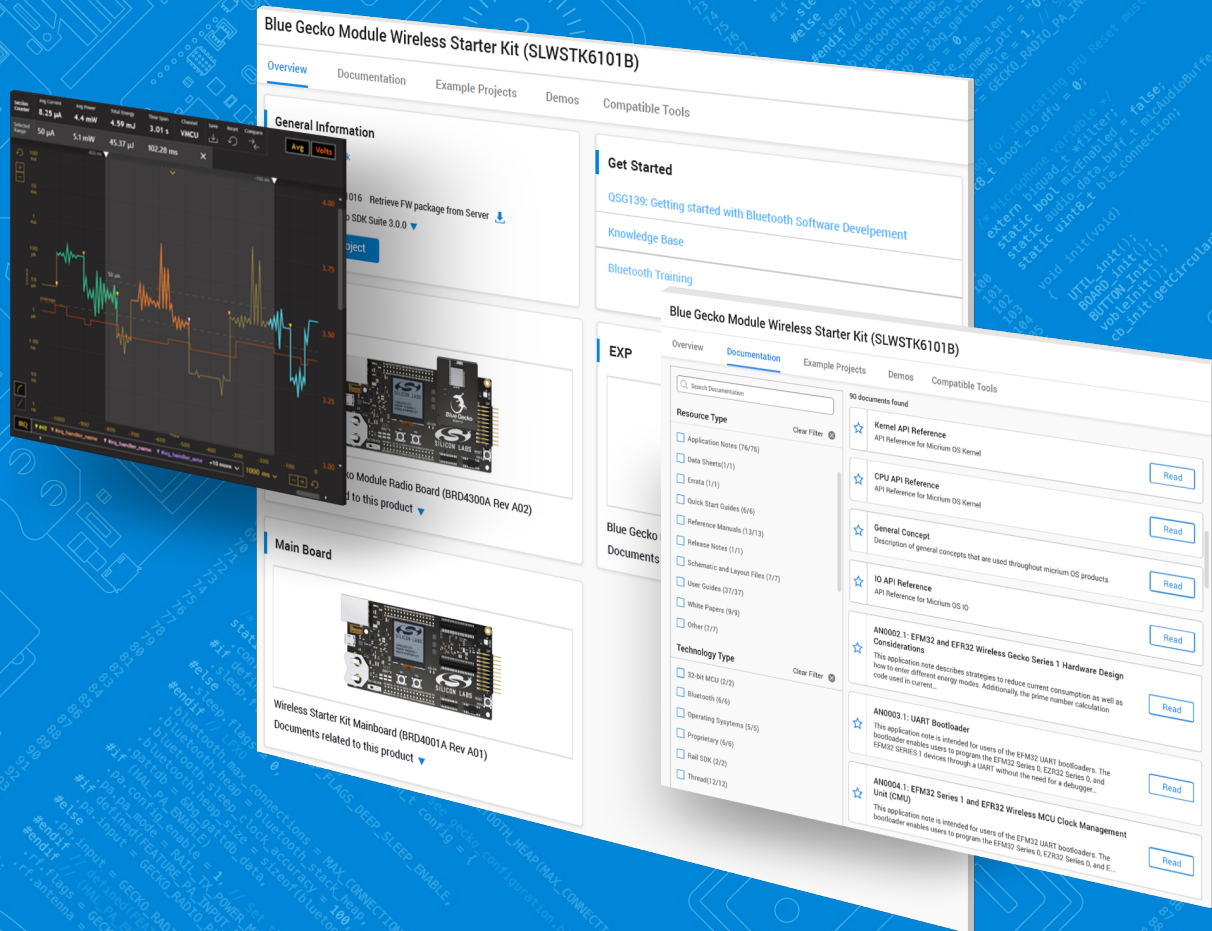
Blue Gecko Module Wireless Starter Kit (SLWSTK6101B)

Overview | Documentation | Example Projects | Demos | Compatible Tools

General Information

016 Retrieve FW package from Server

SDK Suite 3.0.0

oject

Get Started

QSG139: Getting started with Bluetooth Software Develpement

Knowledge Base

Bluetooth Training

EXP

ko Module Radio Board (BRD4300A Rev A02)

d to this product

Blue Gecko

Documents

Main Board

Wireless Starter Kit Mainboard (BRD4001A Rev A01)

Documents related to this product

Avg Current 8.25 µA | Avg Power 4.4 mW | Total Energy 4.59 mJ | Time Span 3.01 s | Channel VMCU

Selected Range 50 µA | 5.1 mW | 45.37 µJ | 102.28 ms

Avg | Volts

Blue Gecko Module Wireless Starter Kit (SLWSTK6101B)

Overview | Documentation | Example Projects | Demos | Compatible Tools

Search Documentation

90 documents found

Resource Type | Clear Filter

Application Notes (76/76)

Data Sheets(1/1)

Errata (1/1)

Quick Start Guides (6/6)

Reference Manuals (13/13)

Release Notes (1/1)

Schematic and Layout Files (7/7)

User Guides (37/37)

White Papers (9/9)

Other (7/7)

Technology Type | Clear Filter

32-bit MCU (2/2)

Bluetooth (6/6)

Operating Sysytems (5/5)

Proprietary (6/6)

Rail SDK (2/2)

Thread(12/12)

Kernel API Reference
API Reference for Micrium OS Kernel

CPU API Reference
API Reference for Micrium OS Kernel
Read

General Concept
Description of general concepts that are used throughout micrium OS products
Read

IO API Reference
API Reference for Micrium OS IO
Read

AN0002.1: EFM32 and EFR32 Wireless Gecko Series 1 Hardware Design Considerations
This application note describes strategies to reduce current consumption as well as how to enter different energy modes. Additionally, the prime number calculation code used in current...
Read

AN0003.1: UART Bootloader
This application note is intended for users of the EFM32 UART bootloaders. The bootloader enables users to program the EFM32 Series 0, EZR32 Series 0, and EFM32 SERIES 1 devices through a UART without the need for a debugger...
Read

AN0004.1: EFM32 Series 1 and EFR32 Wireless MCU Clock Management Unit (CMU)
This application note is intended for users of the EFM32 UART bootloaders. The bootloader enables users to program the EFM32 Series 0, EZR32 Series 0, and E...
Read